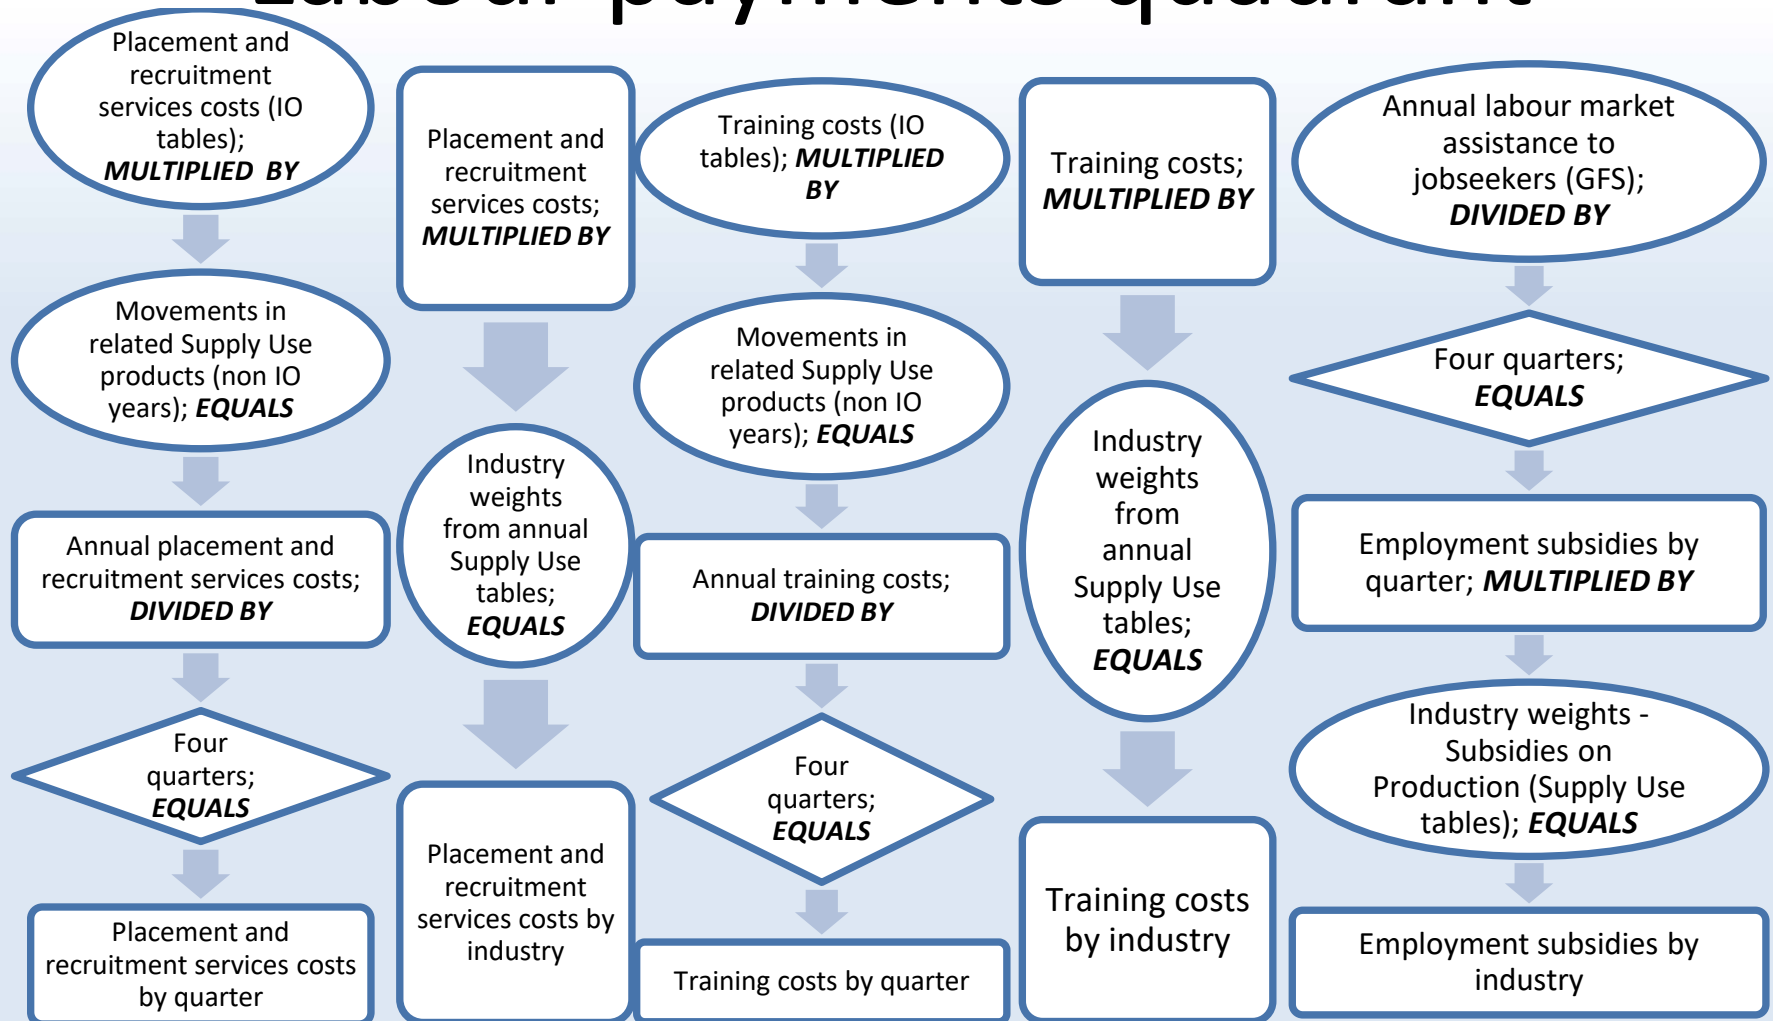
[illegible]

Placement and recruitment services costs (IO tables); ***MULTIPLIED BY***

Movements in related Supply Use products (non IO years); ***EQUALS***

Annual placement and recruitment services costs; ***DIVIDED BY***

Four quarters; ***EQUALS***

Placement and recruitment services costs by quarter

Placement and recruitment services costs; ***MULTIPLIED BY***

Industry weights from annual Supply Use tables; ***EQUALS***

Placement and recruitment services costs by industry

Training costs (IO tables); ***MULTIPLIED BY***

Movements in related Supply Use products (non IO years); ***EQUALS***

Annual training costs; ***DIVIDED BY***

Four quarters; ***EQUALS***

Training costs by quarter

Training costs; ***MULTIPLIED BY***

Industry weights from annual Supply Use tables; ***EQUALS***

Training costs by industry

Annual labour market assistance to jobseekers (GFS); ***DIVIDED BY***

Four quarters; ***EQUALS***

Employment subsidies by quarter; ***MULTIPLIED BY***

Industry weights - Subsidies on Production (Supply Use tables); ***EQUALS***

Employment subsidies by industry